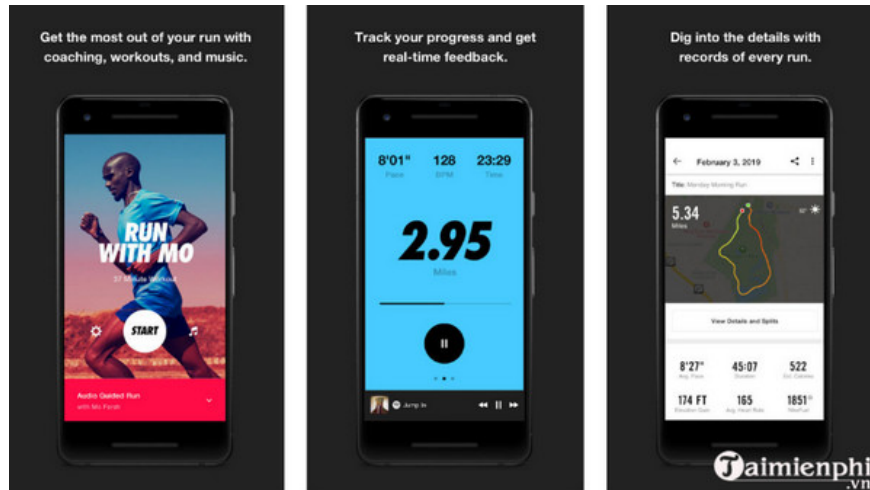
Get the most out of your run with coaching, workouts, and music.

RUN WITH MO

37 Minute Workout

START

Audio Guided Run

with Mo Farah

Track your progress and get real-time feedback.

| 8'01" | 128 | 23:29 |
|---|---|---|
| Pace | BPM | Time |

2.95

Miles

Jump In

Dig into the details with records of every run.

February 3, 2019

Title: Monday Morning Run

5.34

Miles

View Details and Splits

| 8'27" | 45:07 | 522 |
|---|---|---|
| Avg. Pace | Duration | Est. Calories |
| 174 FT | 165 | 1851 |
| Elevation Gain | Avg. Heart Rate | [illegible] |

Taimienphi.vn